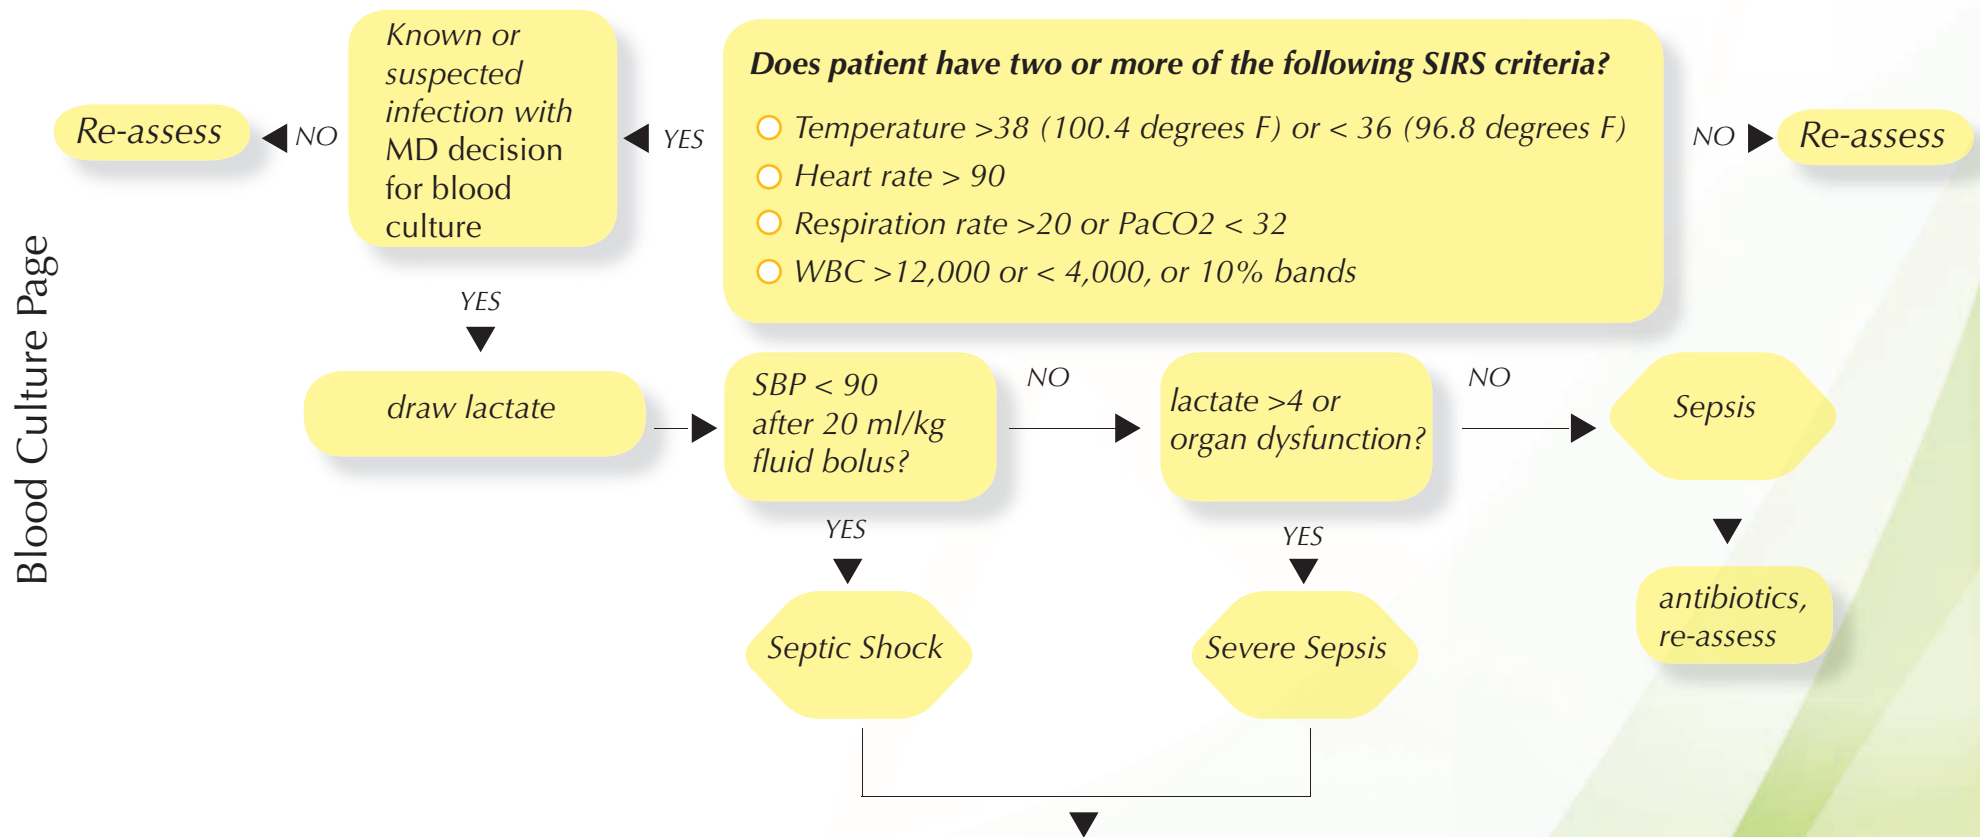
Blood Culture Page

Does patient have two or more of the following SIRS criteria?

Temperature >38 (100.4 degrees F) or < 36 (96.8 degrees F)
Heart rate > 90
Respiration rate >20 or PaCO2 < 32
WBC >12,000 or < 4,000, or 10% bands

NO

Re-assess

YES

Known or suspected infection with MD decision for blood culture

NO

Re-assess

YES

draw lactate

SBP < 90 after 20 ml/kg fluid bolus?

NO

lactate >4 or organ dysfunction?

NO

Sepsis

antibiotics, re-assess

YES

Septic Shock

YES

Severe Sepsis